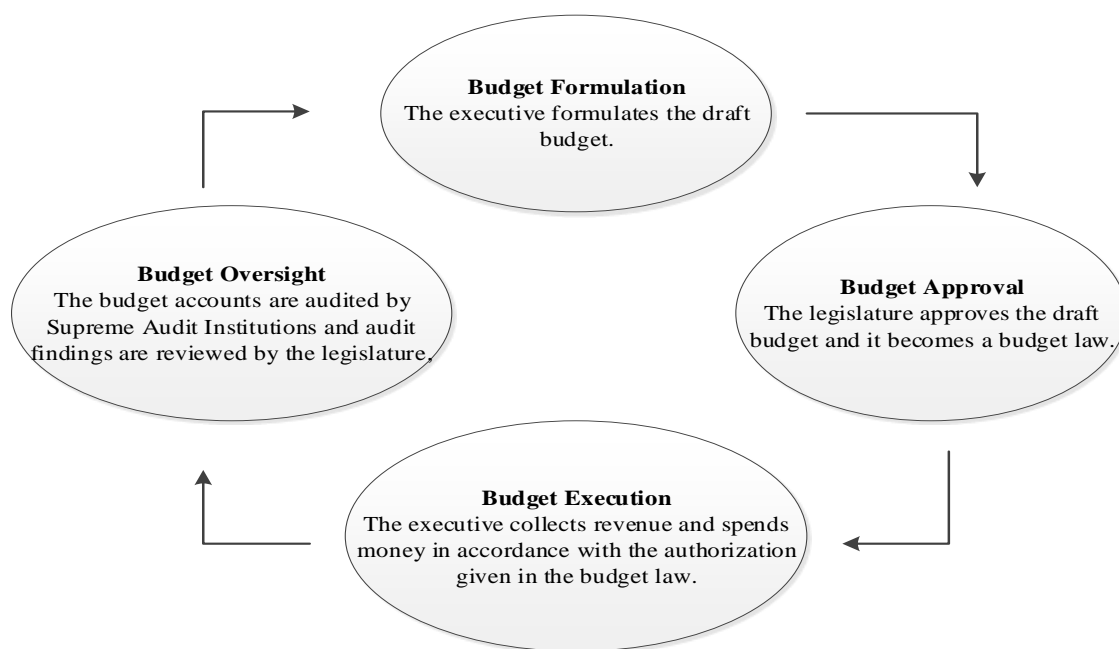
Budget Formulation
The executive formulates the draft budget.

Budget Approval
The legislature approves the draft budget and it becomes a budget law.

Budget Execution
The executive collects revenue and spends money in accordance with the authorization given in the budget law.

Budget Oversight
The budget accounts are audited by Supreme Audit Institutions and audit findings are reviewed by the legislature.